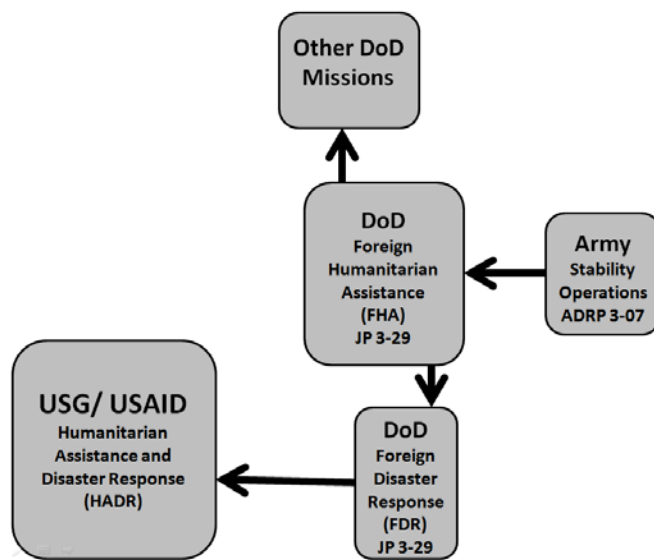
Other DoD Missions

DoD
Foreign Humanitarian Assistance (FHA)
JP 3-29

Army
Stability Operations
ADRP 3-07

USG/ USAID
Humanitarian Assistance and Disaster Response (HADR)

DoD
Foreign Disaster Response (FDR)
JP 3-29